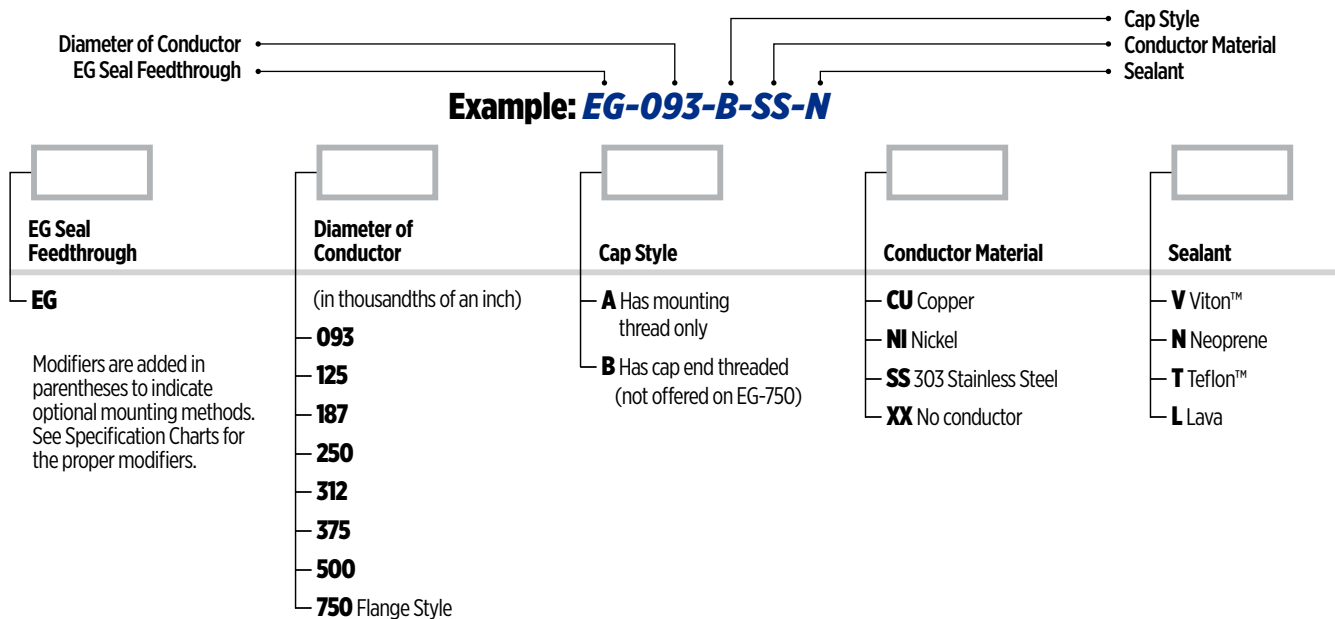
Diameter of Conductor
EG Seal Feedthrough

Cap Style
Conductor Material
Sealant

Example: EG-093-B-SS-N

EG Seal Feedthrough
EG

Modifiers are added in parentheses to indicate optional mounting methods. See Specification Charts for the proper modifiers.

Diameter of Conductor
(in thousandths of an inch)
093
125
187
250
312
375
500
750 Flange Style

Cap Style
A Has mounting thread only
B Has cap end threaded (not offered on EG-750)

Conductor Material
CU Copper
NI Nickel
SS 303 Stainless Steel
XX No conductor

Sealant
V Viton™
N Neoprene
T Teflon™
L Lava